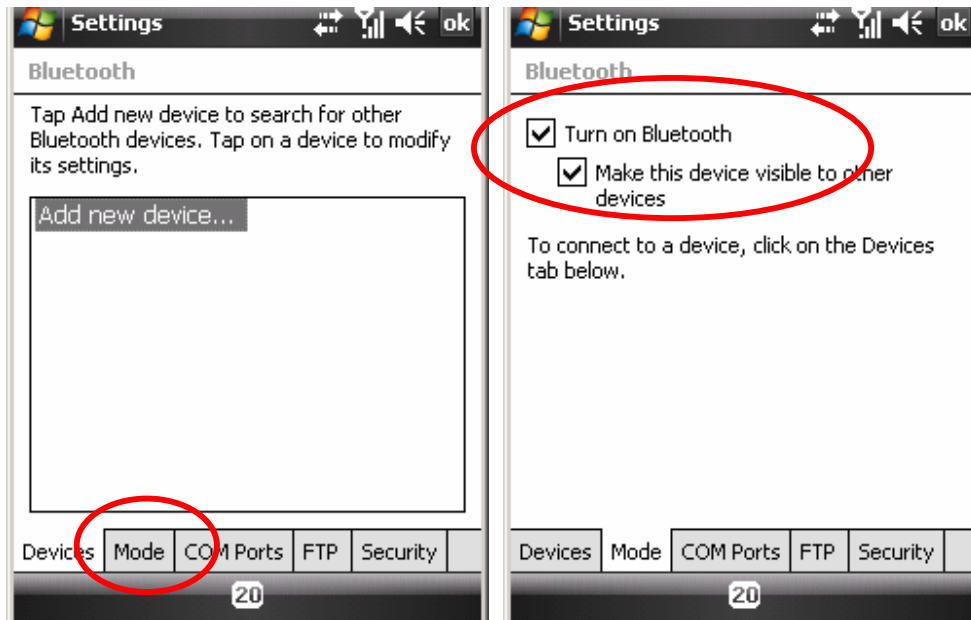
Settings ok

Bluetooth

Tap Add new device to search for other Bluetooth devices. Tap on a device to modify its settings.

Add new device...

Devices | Mode | COM Ports | FTP | Security

20

Settings ok

Bluetooth

Turn on Bluetooth

Make this device visible to other devices

To connect to a device, click on the Devices tab below.

Devices | Mode | COM Ports | FTP | Security

20